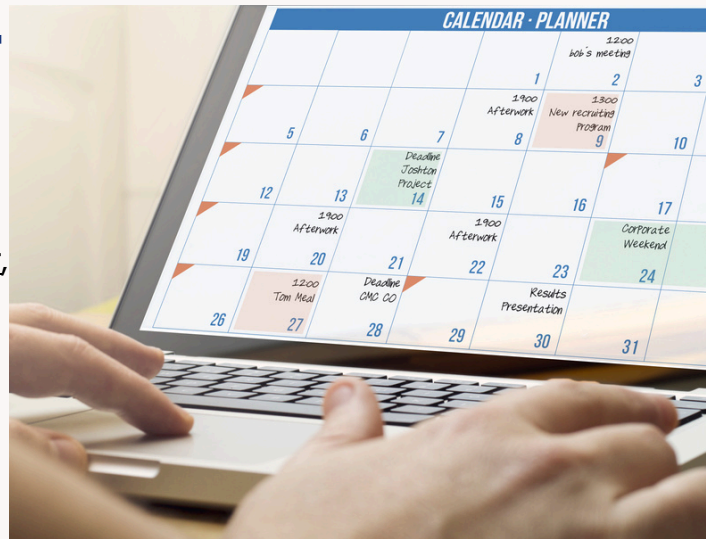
CALENDAR · PLANNER

| | | | | | | |
|---|---|---|---|---|---|---|
| | | | | 1 | 1200 bob's meeting 2 | 3 |
| 5 | 6 | 7 | 1900 Afterwork 8 | 1300 New recruiting Program 9 | 10 | |
| 12 | 13 | Deadline Joshton Project 14 | 15 | 16 | 17 | |
| 19 | 1900 Afterwork 20 | 21 | 1900 Afterwork 22 | 23 | Corporate Weekend 24 | |
| 26 | 1200 Tom Meal 27 | Deadline CMC CO 28 | 29 | Results Presentation 30 | 31 | |